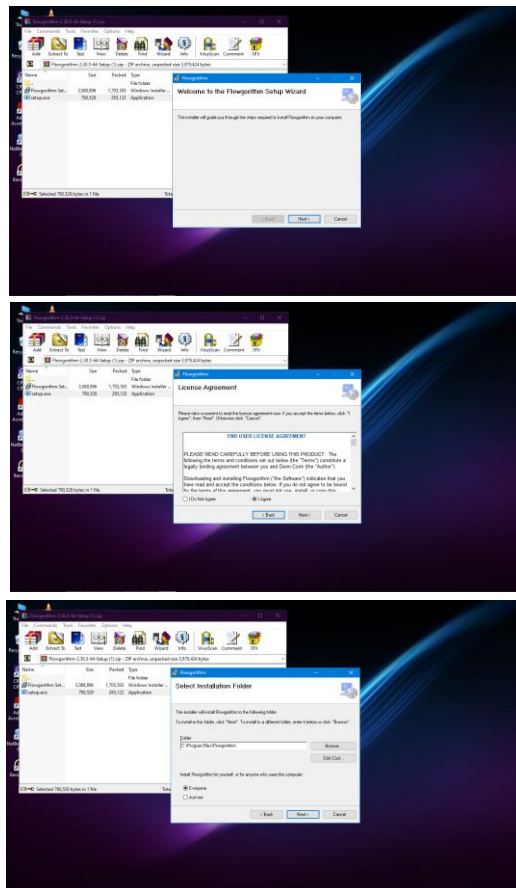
Flowgorithm-2.30.3-64-Setup (1).zip

File Commands Tools Favorites Options Help

Add Extract To Test View Delete Find Wizard Info VirusScan Comment SFX

Flowgorithm-2.30.3-64-Setup (1).zip - ZIP archive, unpacked size 3,079,424 bytes

| Name | Size | Packed | Type |
|---|---|---|---|
| .. | | | File folder |
| Flowgorithm Set... | 2,288,896 | 1,703,583 | Windows Installer ... |
| setup.exe | 790,528 | 265,122 | Application |

Selected 790,528 bytes in 1 file

Flowgorithm

Welcome to the Flowgorithm Setup Wizard

The installer will guide you through the steps required to install Flowgorithm on your computer.

< Back Next > Cancel

Flowgorithm-2.30.3-64-Setup (1).zip

File Commands Tools Favorites Options Help

Add Extract To Test View Delete Find Wizard Info VirusScan Comment SFX

Flowgorithm-2.30.3-64-Setup (1).zip - ZIP archive, unpacked size 3,079,424 bytes

| Name | Size | Packed | Type |
|---|---|---|---|
| .. | | | File folder |
| Flowgorithm Set... | 2,288,896 | 1,703,583 | Windows Installer ... |
| setup.exe | 790,528 | 265,122 | Application |

Selected 790,528 bytes in 1 file

Flowgorithm

License Agreement

Please take a moment to read the license agreement now. If you accept the terms below, click "I Agree", then "Next". Otherwise click "Cancel".

END USER LICENSE AGREEMENT

PLEASE READ CAREFULLY BEFORE USING THIS PRODUCT: The following the terms and conditions set out below (the "Terms") constitute a legally binding agreement between you and Devin Cook (the "Author").

Downloading and installing Flowgorithm ("the Software") indicates that you have read and accept the conditions below. If you do not agree to be bound by the terms of this agreement, you must not use, install, or copy this

I Do Not Agree I Agree

< Back Next > Cancel

Flowgorithm-2.30.3-64-Setup (1).zip

File Commands Tools Favorites Options Help

Add Extract To Test View Delete Find Wizard Info VirusScan Comment SFX

Flowgorithm-2.30.3-64-Setup (1).zip - ZIP archive, unpacked size 3,079,424 bytes

| Name | Size | Packed | Type |
|---|---|---|---|
| .. | | | File folder |
| Flowgorithm Set... | 2,288,896 | 1,703,583 | Windows Installer ... |
| setup.exe | 790,528 | 265,122 | Application |

Selected 790,528 bytes in 1 file

Flowgorithm

Select Installation Folder

The installer will install Flowgorithm to the following folder.

To install in this folder, click "Next". To install to a different folder, enter it below or click "Browse".

Folder:
C:\Program Files\Flowgorithm\

Browse...

Disk Cost...

Install Flowgorithm for yourself, or for anyone who uses this computer:

Everyone

Just me

< Back Next > Cancel